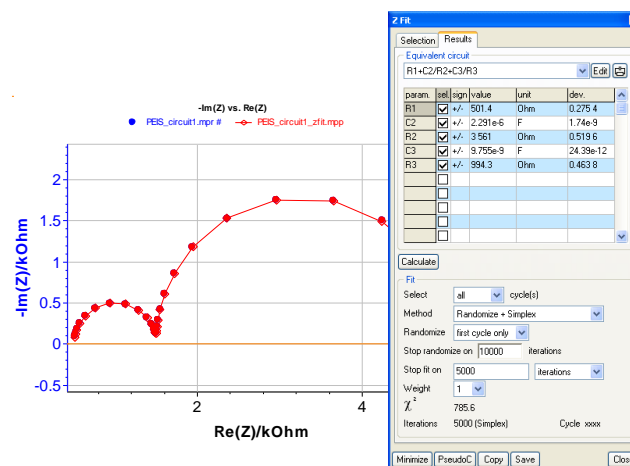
-Im(Z) vs. Re(Z)

PEIS_circuit1.mpr #
PEIS_circuit1_zfit.mpp

2
1.5
1
0.5
0
-0.5

-Im(Z)/kOhm

2
4

Re(Z)/kOhm

Z Fit

Selection
Results

Equivalent circuit

R1+C2/R2+C3/R3

Edit

| param. | sel. | sign | value | unit | dev. |
|---|---|---|---|---|---|
| R1 | ☑ | +/- | 501.4 | Ohm | 0.275 4 |
| C2 | ☑ | +/- | 2.291e-6 | F | 1.74e-9 |
| R2 | ☑ | +/- | 3 561 | Ohm | 0.519 6 |
| C3 | ☑ | +/- | 9.755e-9 | F | 24.39e-12 |
| R3 | ☑ | +/- | 994.3 | Ohm | 0.463 8 |
| | ☐ | | | | |
| | ☐ | | | | |
| | ☐ | | | | |
| | ☐ | | | | |
| | ☐ | | | | |

Calculate

Fit

Select
all
cycle(s)

Method
Randomize + Simplex

Randomize
first cycle only

Stop randomize on
10000
iterations

Stop fit on
5000
iterations

Weight
1

$\chi^2$
785.6

Iterations
5000 (Simplex)
Cycle
xxxx

Minimize
PseudoC
Copy
Save
Clos